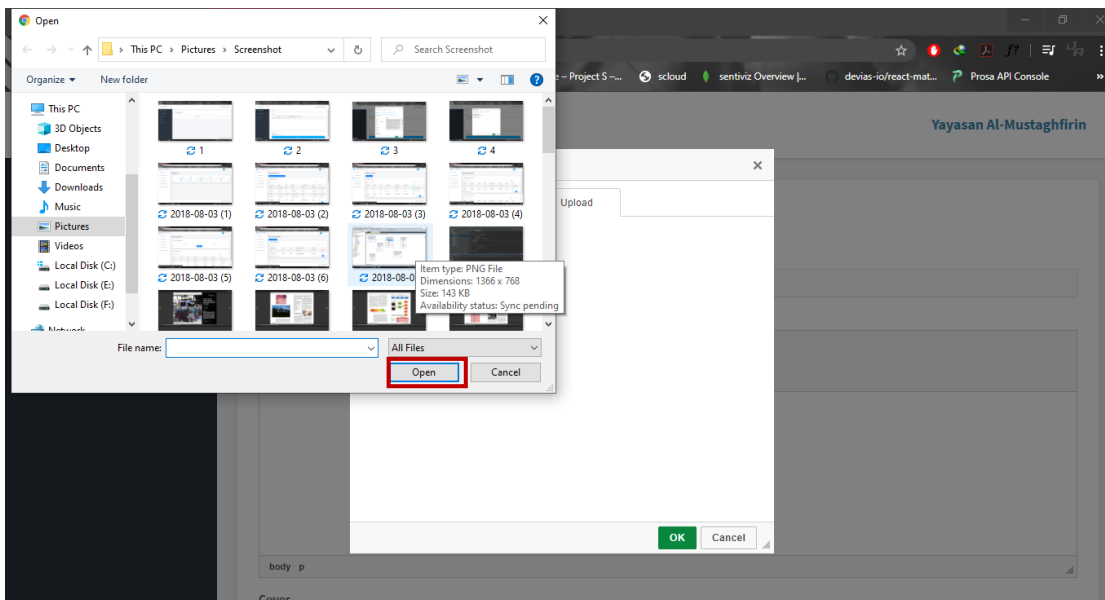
Open

This PC > Pictures > Screenshot

Search Screenshot

Organize ▾ New folder

This PC
3D Objects
Desktop
Documents
Downloads
Music
Pictures
Videos
Local Disk (C:)
Local Disk (E:)
Local Disk (F:)
Network

1
2
3
4
2018-08-03 (1)
2018-08-03 (2)
2018-08-03 (3)
2018-08-03 (4)
2018-08-03 (5)
2018-08-03 (6)
2018-08-0

Item type: PNG File
Dimensions: 1366 x 768
Size: 143 KB
Availability status: Sync pending

File name:
All Files
Open
Cancel

e – Project S –... scloud sentiviz Overview |... devias-io/react-mat... Prosa API Console »

Yayasan Al-Mustaghfirin

Upload

OK Cancel

body p

Cover